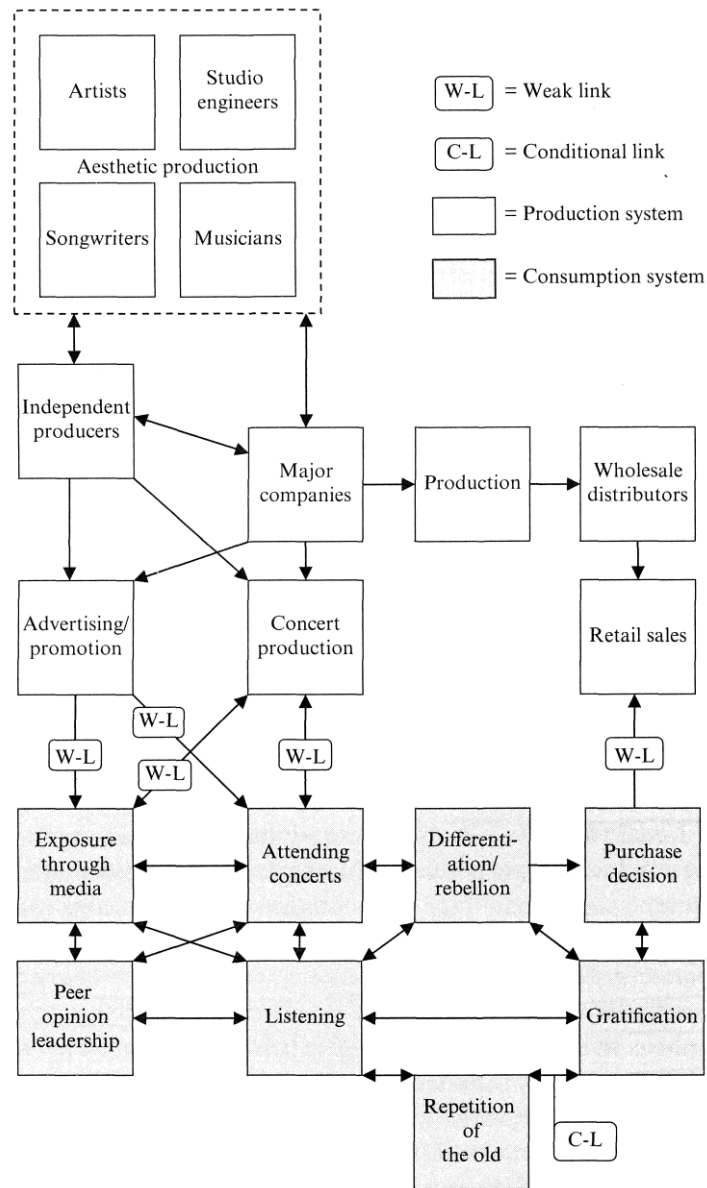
Artists

Studio engineers

Aesthetic production

Songwriters

Musicians

W-L = Weak link

C-L = Conditional link

= Production system

= Consumption system

Independent producers

Major companies

Production

Wholesale distributors

Advertising/ promotion

Concert production

Retail sales

W-L

W-L

W-L

W-L

W-L

Exposure through media

Attending concerts

Differentiation/ rebellion

Purchase decision

Peer opinion leadership

Listening

Gratification

Repetition of the old

C-L